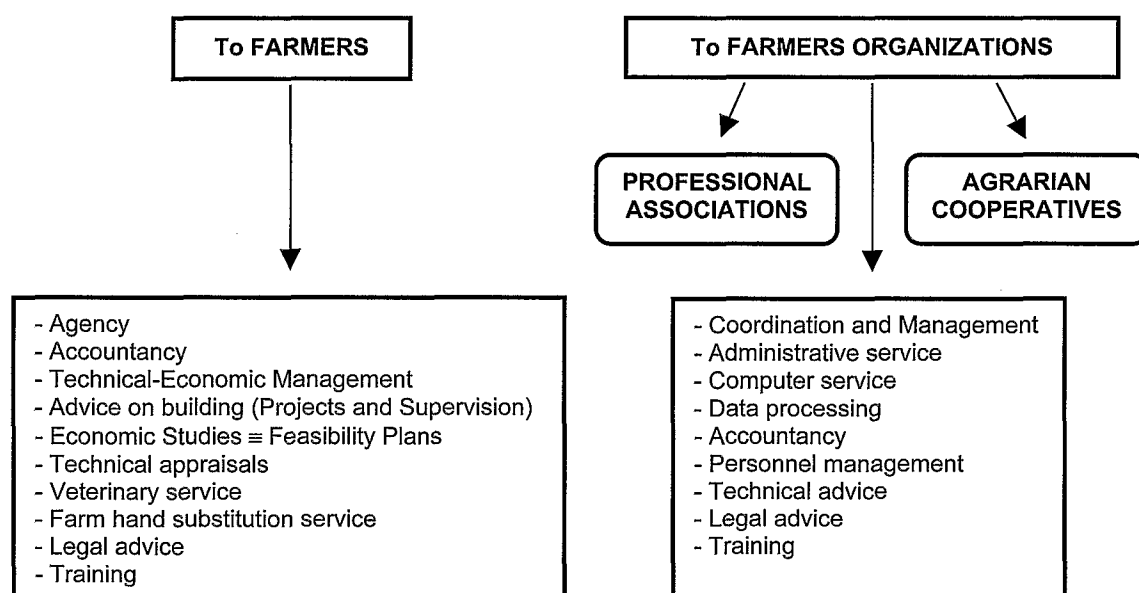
To FARMERS

To FARMERS ORGANIZATIONS

PROFESSIONAL ASSOCIATIONS

AGRARIAN COOPERATIVES

- Agency
- Accountancy
- Technical-Economic Management
- Advice on building (Projects and Supervision)
- Economic Studies $\equiv$ Feasibility Plans
- Technical appraisals
- Veterinary service
- Farm hand substitution service
- Legal advice
- Training

- Coordination and Management
- Administrative service
- Computer service
- Data processing
- Accountancy
- Personnel management
- Technical advice
- Legal advice
- Training